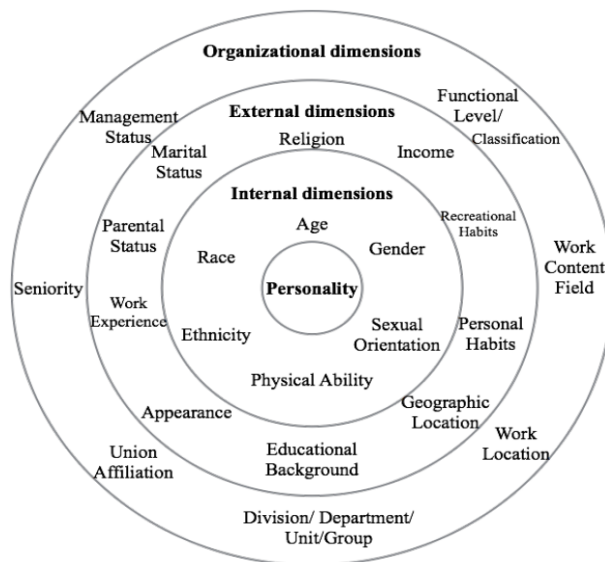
Organizational dimensions

Management Status

Functional Level/ Classification

External dimensions

Marital Status

Religion

Income

Internal dimensions

Parental Status

Age

Recreational Habits

Race

Gender

Seniority

Personality

Work Content Field

Work Experience

Ethnicity

Sexual Orientation

Personal Habits

Physical Ability

Appearance

Geographic Location

Union Affiliation

Educational Background

Work Location

Division/ Department/ Unit/Group